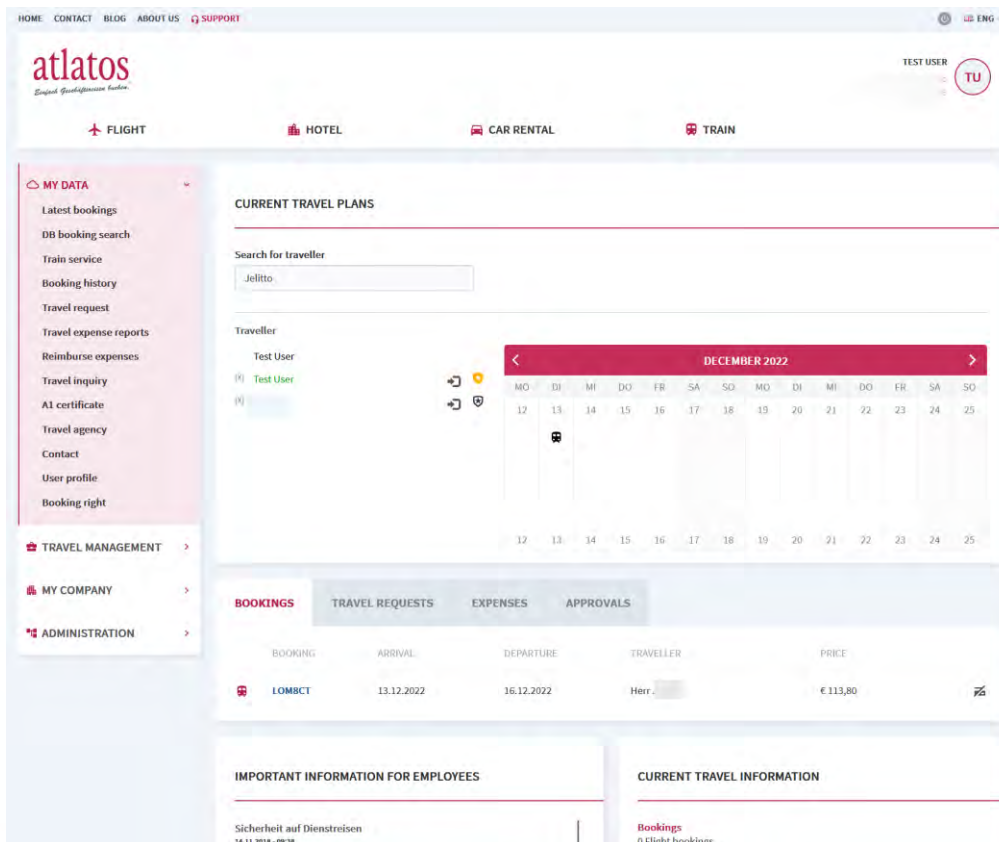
HOME CONTACT BLOG ABOUT US SUPPORT

ENG

atlatos
Einfach Geschäftsreisen buchen.

TEST USER
TU

FLIGHT
HOTEL
CAR RENTAL
TRAIN

MY DATA
Latest bookings
DB booking search
Train service
Booking history
Travel request
Travel expense reports
Reimburse expenses
Travel inquiry
A1 certificate
Travel agency
Contact
User profile
Booking right

TRAVEL MANAGEMENT
MY COMPANY
ADMINISTRATION

CURRENT TRAVEL PLANS

Search for traveller
Jelitto

Traveller
Test User
(X) Test User
(X) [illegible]

DECEMBER 2022

| MO | DI | MI | DO | FR | SA | SO | MO | DI | MI | DO | FR | SA | SO |
|---|---|---|---|---|---|---|---|---|---|---|---|---|---|
| 12 | 13 | 14 | 15 | 16 | 17 | 18 | 19 | 20 | 21 | 22 | 23 | 24 | 25 |
| 12 | 13 | 14 | 15 | 16 | 17 | 18 | 19 | 20 | 21 | 22 | 23 | 24 | 25 |

BOOKINGS
TRAVEL REQUESTS
EXPENSES
APPROVALS

| BOOKING | ARRIVAL | DEPARTURE | TRAVELLER | PRICE |
|---|---|---|---|---|
| LOM8CT | 13.12.2022 | 16.12.2022 | Herr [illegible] | € 113,80 |

IMPORTANT INFORMATION FOR EMPLOYEES

Sicherheit auf Dienstreisen
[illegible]

CURRENT TRAVEL INFORMATION

Bookings
0 Flight bookings